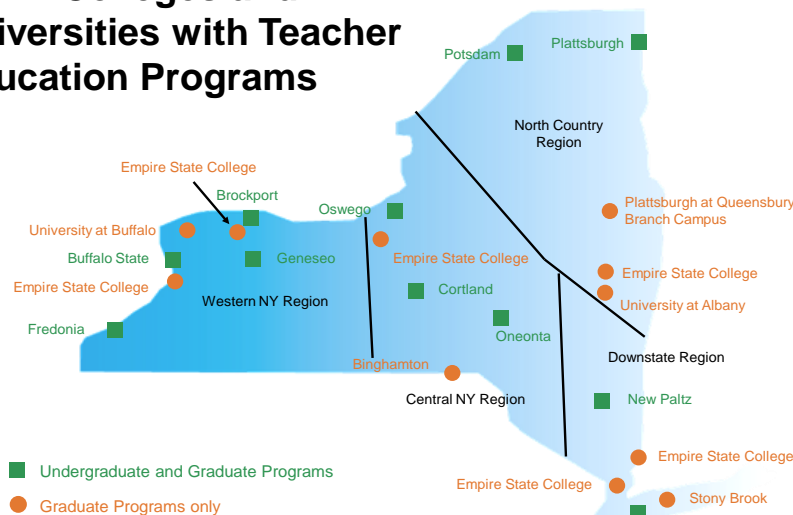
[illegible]iversities with Teacher
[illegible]ucation Programs

Potsdam
Plattsburgh
North Country Region
Empire State College
Brockport
Oswego
Plattsburgh at Queensbury Branch Campus
University at Buffalo
Buffalo State
Geneseo
Empire State College
Empire State College
Empire State College
Western NY Region
Cortland
University at Albany
Fredonia
Oneonta
Downstate Region
Binghamton
Central NY Region
New Paltz
Undergraduate and Graduate Programs
Empire State College
Empire State College
Graduate Programs only
Stony Brook